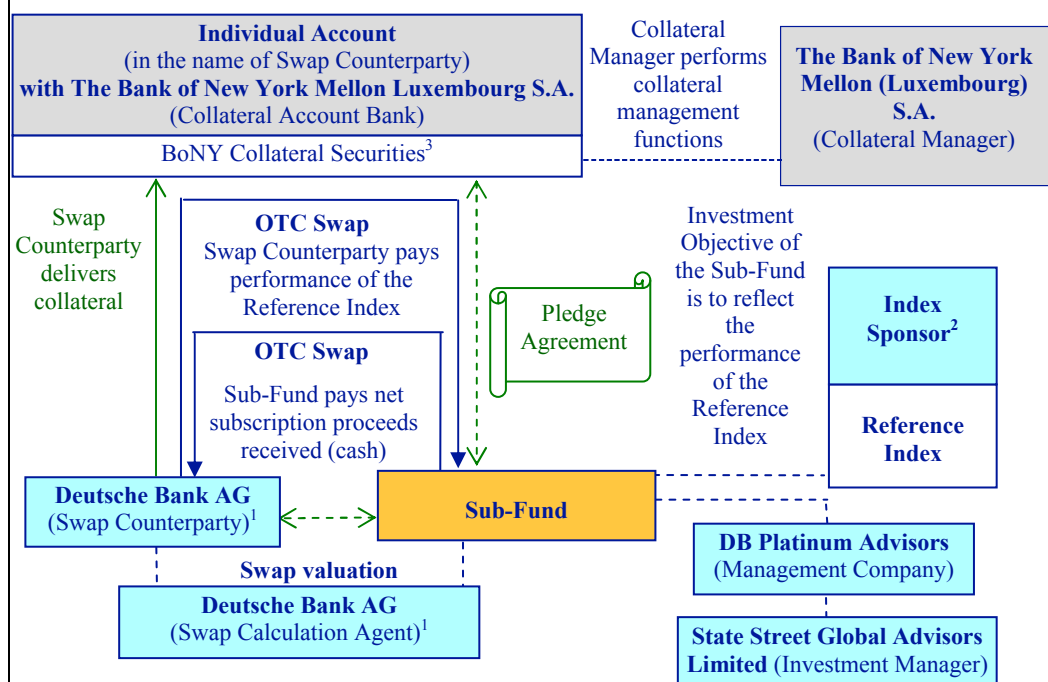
**Individual Account**
(in the name of Swap Counterparty)
**with The Bank of New York Mellon Luxembourg S.A.**
(Collateral Account Bank)

BoNY Collateral Securities$^{3}$

Collateral Manager performs collateral management functions

**The Bank of New York Mellon (Luxembourg) S.A.**
(Collateral Manager)

Swap Counterparty delivers collateral

**OTC Swap**
Swap Counterparty pays performance of the Reference Index

**OTC Swap**
Sub-Fund pays net subscription proceeds received (cash)

Pledge Agreement

Investment Objective of the Sub-Fund is to reflect the performance of the Reference Index

**Index Sponsor$^{2}$**

**Reference Index**

**Deutsche Bank AG**
(Swap Counterparty)$^{1}$

**Sub-Fund**

**Swap valuation**

**Deutsche Bank AG**
(Swap Calculation Agent)$^{1}$

**DB Platinum Advisors**
(Management Company)

**State Street Global Advisors Limited** (Investment Manager)